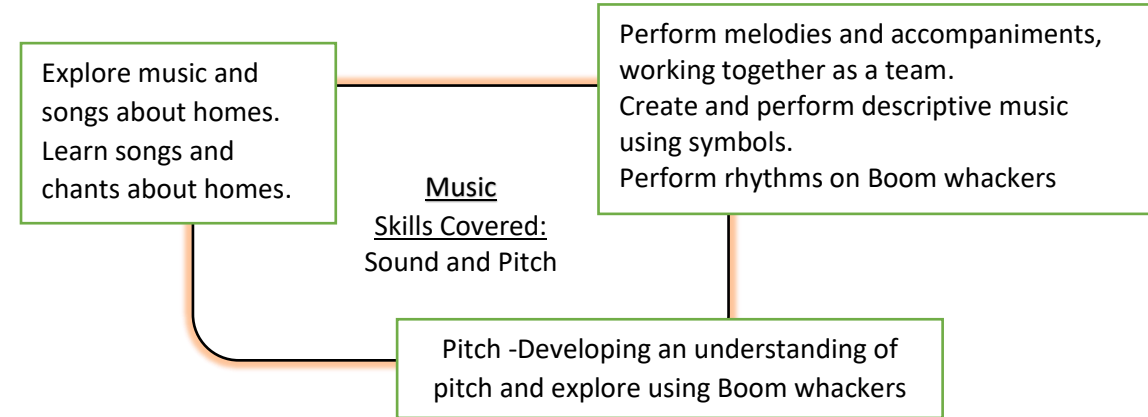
Explore music and songs about homes.
Learn songs and chants about homes.

Perform melodies and accompaniments, working together as a team.
Create and perform descriptive music using symbols.
Perform rhythms on Boom whackers

Music
Skills Covered:
Sound and Pitch

Pitch -Developing an understanding of pitch and explore using Boom whackers